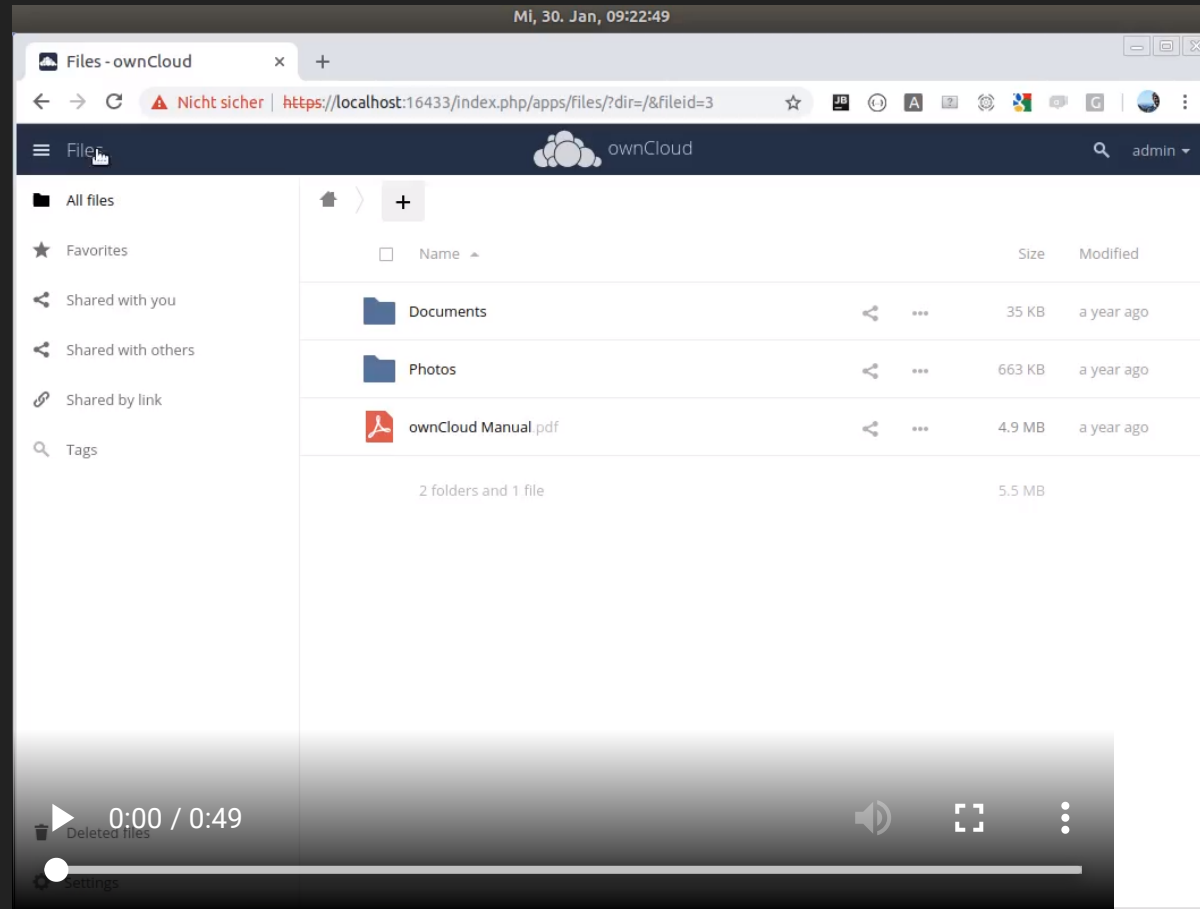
Mi, 30. Jan, 09:22:49

Files - ownCloud

Nicht sicher | https://localhost:16433/index.php/apps/files/?dir=/&fileid=3

Files

ownCloud

admin

All files

Favorites

Shared with you

Shared with others

Shared by link

Tags

+

| Name | Size | Modified |
|---|---|---|
| Documents | 35 KB | a year ago |
| Photos | 663 KB | a year ago |
| ownCloud Manual.pdf | 4.9 MB | a year ago |
| 2 folders and 1 file | 5.5 MB | |

Deleted files

Settings

0:00 / 0:49